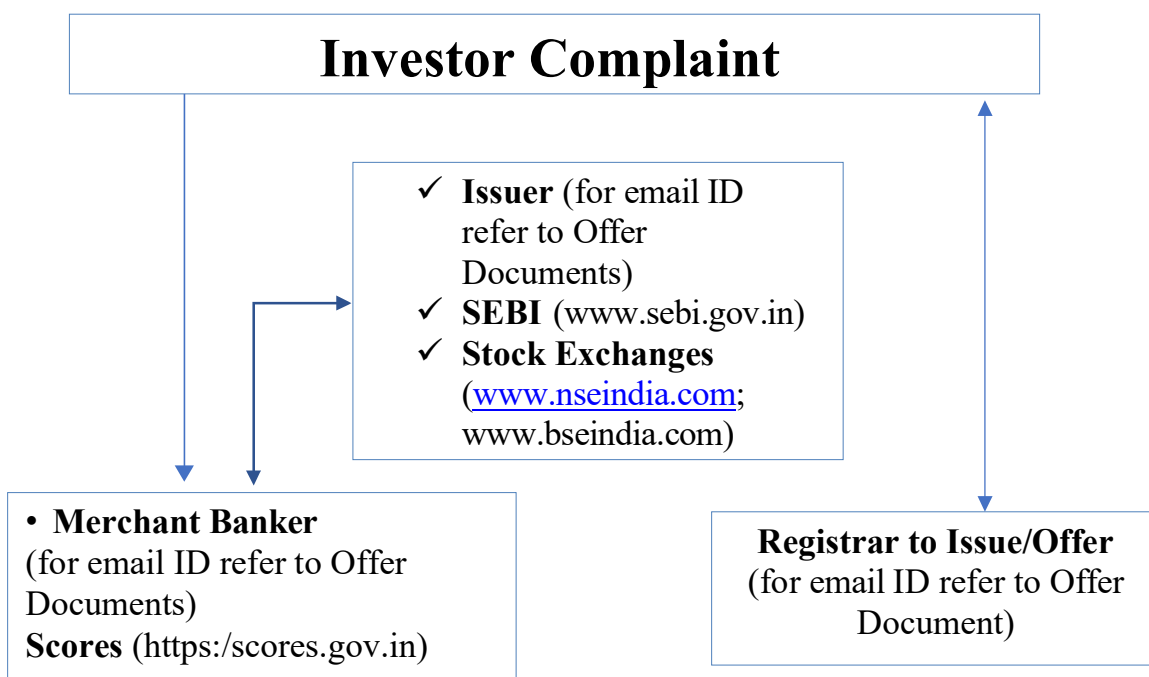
Investor Complaint

✓ **Issuer** (for email ID refer to Offer Documents)
✓ **SEBI** (www.sebi.gov.in)
✓ **Stock Exchanges** (www.nseindia.com; www.bseindia.com)

• **Merchant Banker** (for email ID refer to Offer Documents)
**Scores** (https:/scores.gov.in)

**Registrar to Issue/Offer** (for email ID refer to Offer Document)